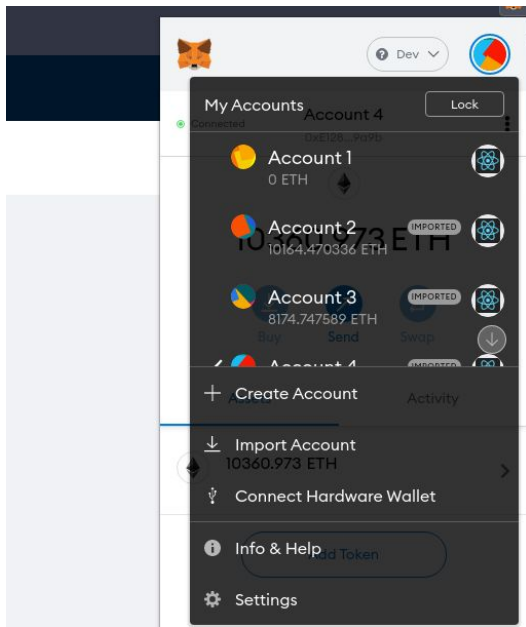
Dev

My Accounts
Lock
Account 4
Connected
0xE128...9a9b

Account 1
0 ETH

Account 2
10164.470336 ETH
IMPORTED

10360.973 ETH

Account 3
8174.747589 ETH
IMPORTED

Buy
Send
Swap

Account 4
IMPORTED

Create Account
Assets
Activity

Import Account
10360.973 ETH

Connect Hardware Wallet

Info & Help
Add Token

Settings